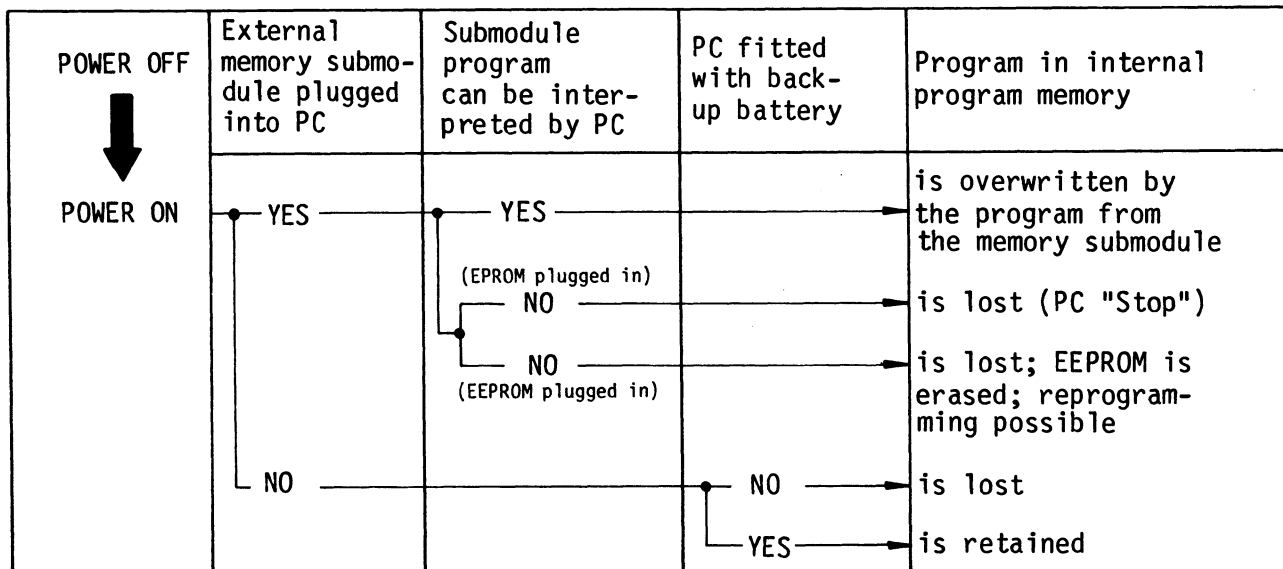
| POWER OFF | External memory submodule plugged into PC | Submodule program can be interpreted by PC | PC fitted with backup battery | Program in internal program memory |
|---|---|---|---|---|
| POWER ON | YES | YES | | is overwritten by the program from the memory submodule |
| | | (EPROM plugged in) NO | | is lost (PC "Stop") |
| | | NO (EEPROM plugged in) | | is lost; EEPROM is erased; reprogramming possible |
| | NO | | NO | is lost |
| | | | YES | is retained |